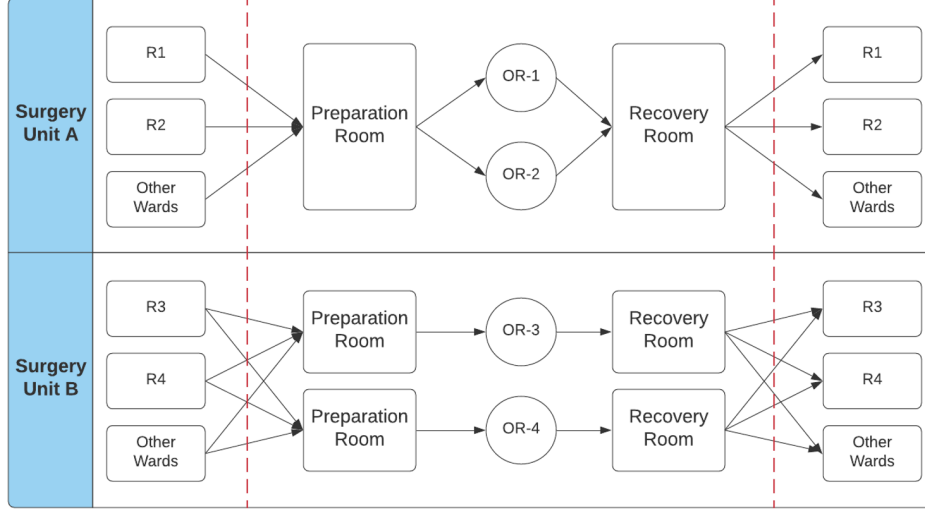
Surgery Unit A

R1

R2

Other Wards

Preparation Room

OR-1

OR-2

Recovery Room

R1

R2

Other Wards

Surgery Unit B

R3

R4

Other Wards

Preparation Room

Preparation Room

OR-3

OR-4

Recovery Room

Recovery Room

R3

R4

Other Wards